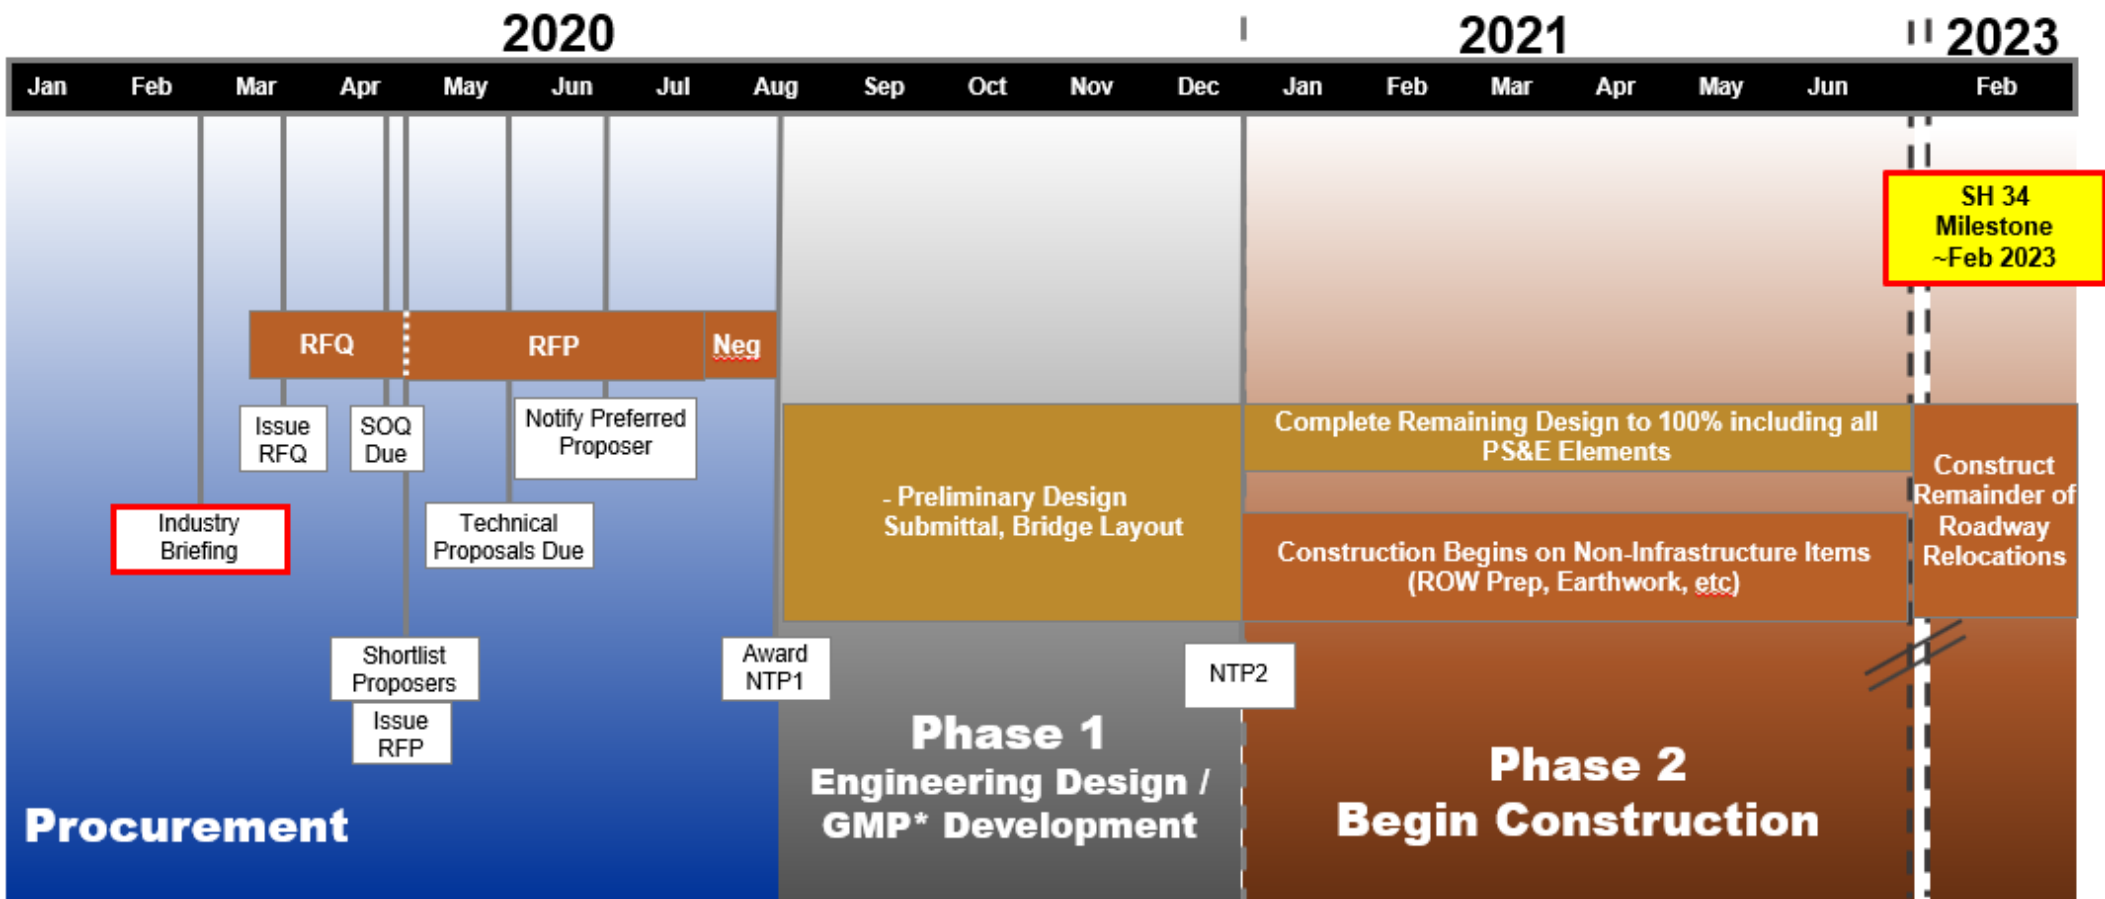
2020

2021

2023

| Jan | Feb | Mar | Apr | May | Jun | Jul | Aug | Sep | Oct | Nov | Dec | Jan | Feb | Mar | Apr | May | Jun | Feb |
|---|---|---|---|---|---|---|---|---|---|---|---|---|---|---|---|---|---|---|

SH 34 Milestone ~Feb 2023

RFQ

RFP

Neg

Issue RFQ

SOQ Due

Notify Preferred Proposer

Industry Briefing

Technical Proposals Due

- Preliminary Design Submittal, Bridge Layout

Complete Remaining Design to 100% including all PS&E Elements

Construction Begins on Non-Infrastructure Items (ROW Prep, Earthwork, etc)

Construct Remainder of Roadway Relocations

Shortlist Proposers

Issue RFP

Award NTP1

NTP2

Phase 1
Engineering Design / GMP* Development

Phase 2
Begin Construction

Procurement